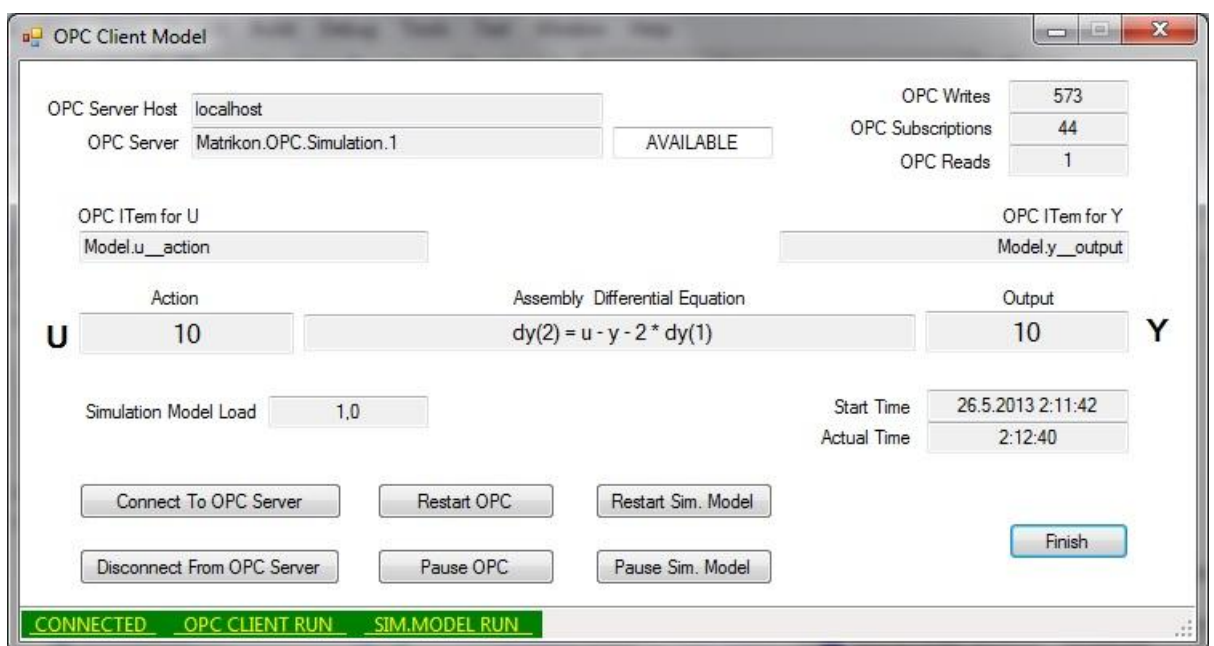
OPC Client Model

OPC Server Host localhost
OPC Server Matrikon.OPC.Simulation.1
AVAILABLE

OPC Writes 573
OPC Subscriptions 44
OPC Reads 1

OPC ITem for U
Model.u__action

OPC ITem for Y
Model.y__output

Action
Assembly Differential Equation
Output

U 10
dy(2) = u - y - 2 * dy(1)
10 Y

Simulation Model Load 1,0

Start Time 26.5.2013 2:11:42
Actual Time 2:12:40

Connect To OPC Server
Restart OPC
Restart Sim. Model
Finish
Disconnect From OPC Server
Pause OPC
Pause Sim. Model

CONNECTED OPC CLIENT RUN SIM.MODEL RUN